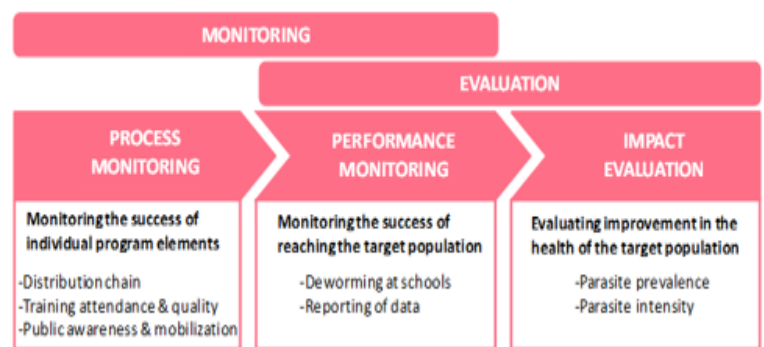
MONITORING

EVALUATION

PROCESS MONITORING

Monitoring the success of individual program elements

-Distribution chain
-Training attendance & quality
-Public awareness & mobilization

PERFORMANCE MONITORING

Monitoring the success of reaching the target population

-Deworming at schools
-Reporting of data

IMPACT EVALUATION

Evaluating improvement in the health of the target population

-Parasite prevalence
-Parasite intensity